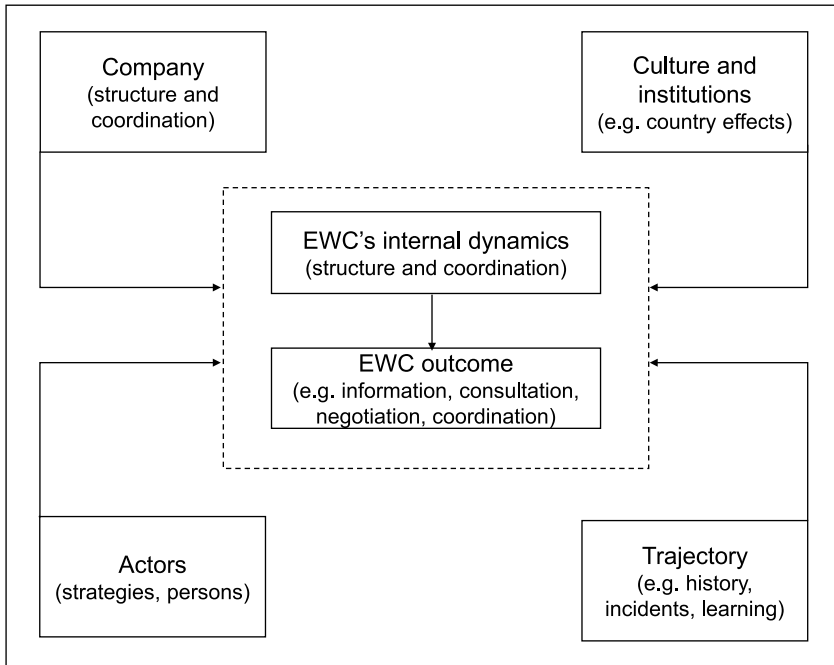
Company
(structure and coordination)

Culture and institutions
(e.g. country effects)

EWC's internal dynamics
(structure and coordination)

EWC outcome
(e.g. information, consultation, negotiation, coordination)

Actors
(strategies, persons)

Trajectory
(e.g. history, incidents, learning)